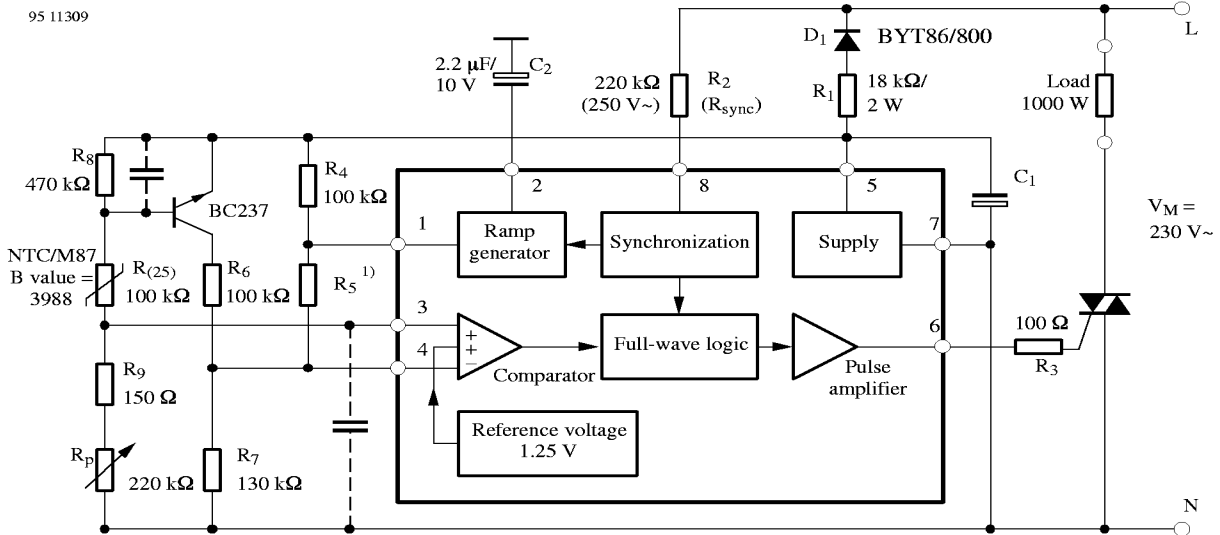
95 11309

2.2 µF/ 10 V
$C_2$

220 kΩ (250 V~)
$R_2$ ($R_{sync}$)

$D_1$ BYT86/800

$R_1$ 18 kΩ/ 2 W

L

Load 1000 W

$R_8$ 470 kΩ

BC237

$R_4$ 100 kΩ

2

8

5

$C_1$

1

Ramp generator

Synchronization

Supply

7

$V_M$ = 230 V~

NTC/M87 B value = 3988

$R_{(25)}$ 100 kΩ

$R_6$ 100 kΩ

$R_5$ $^{1)}$

3

4

6

100 Ω

+
+
−

Comparator

Full-wave logic

Pulse amplifier

$R_3$

$R_9$ 150 Ω

Reference voltage 1.25 V

$R_p$ 220 kΩ

$R_7$ 130 kΩ

N